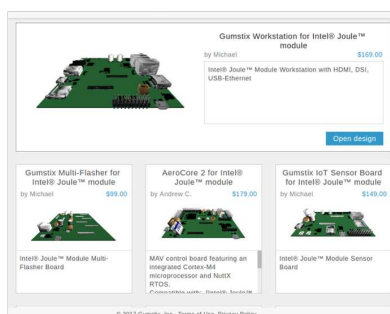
Gumstix Workstation for Intel® Joule™ module
by Michael
$169.00
Intel® Joule™ Module Workstation with HDMI, DSI, USB-Ethernet
Open design

Gumstix Multi-Flasher for Intel® Joule™ module
by Michael
$99.00
Intel® Joule™ Module Multi-Flasher Board

AeroCore 2 for Intel® Joule™ module
by Andrew C.
$179.00
MAV control board featuring an integrated Cortex-M4 microprocessor and NuttX RTOS.
Compatible with: Intel® Joule™

Gumstix IoT Sensor Board for Intel® Joule™ module
by Michael
$149.00
Intel® Joule™ Module Sensor Board

© 2017 Gumstix, Inc · Terms of Use · Privacy Policy